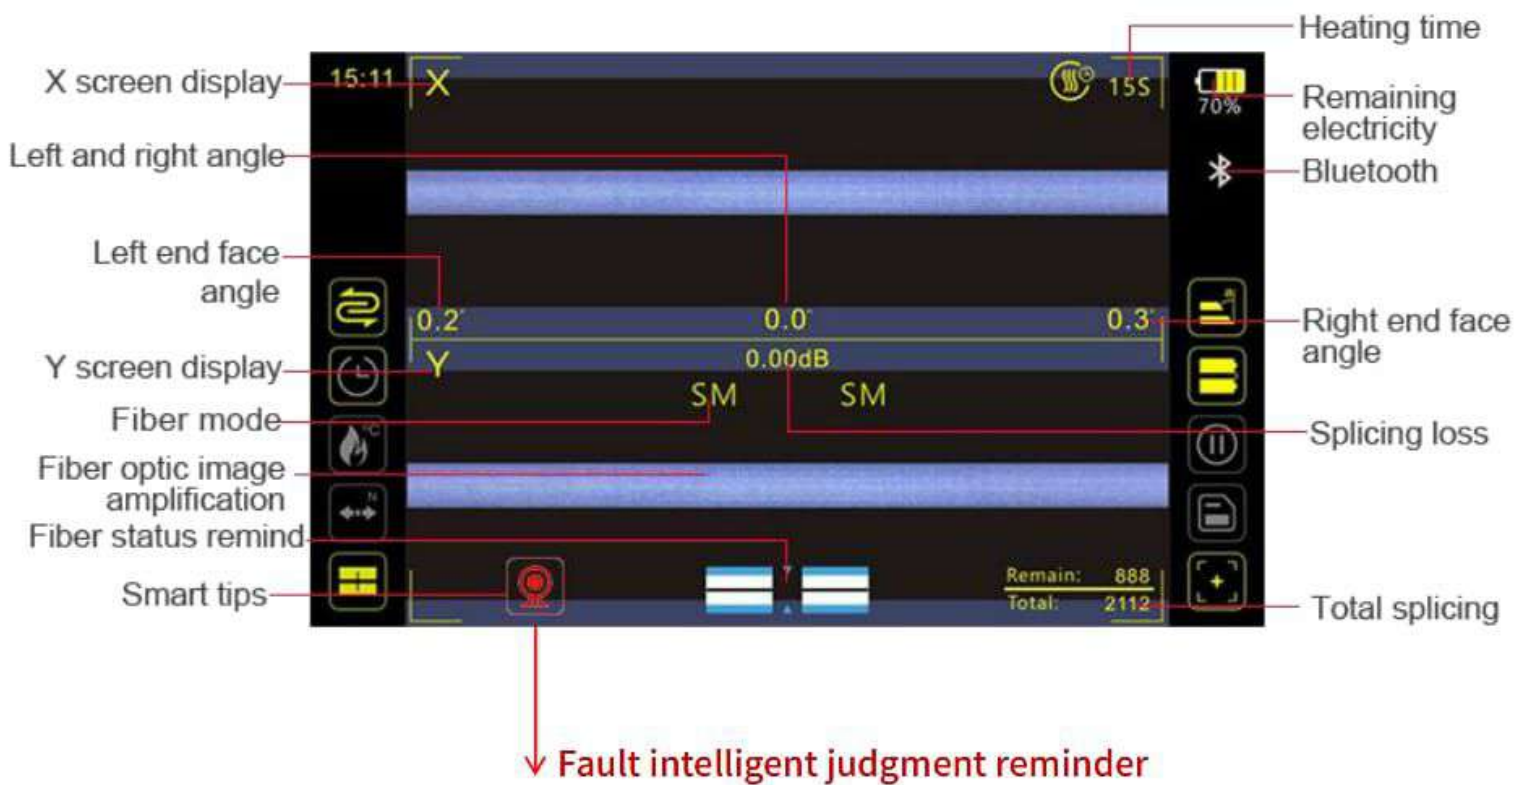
Heating time
X screen display
15:11
X
15S
70%
Remaining electricity
Left and right angle
Bluetooth
Left end face angle
0.2°
0.0°
0.3°
Right end face angle
Y screen display
Y
0.00dB
SM
SM
Fiber mode
Splicing loss
Fiber optic image amplification
Fiber status remind
Smart tips
Remain: 888
Total: 2112
Total splicing
Fault intelligent judgment reminder